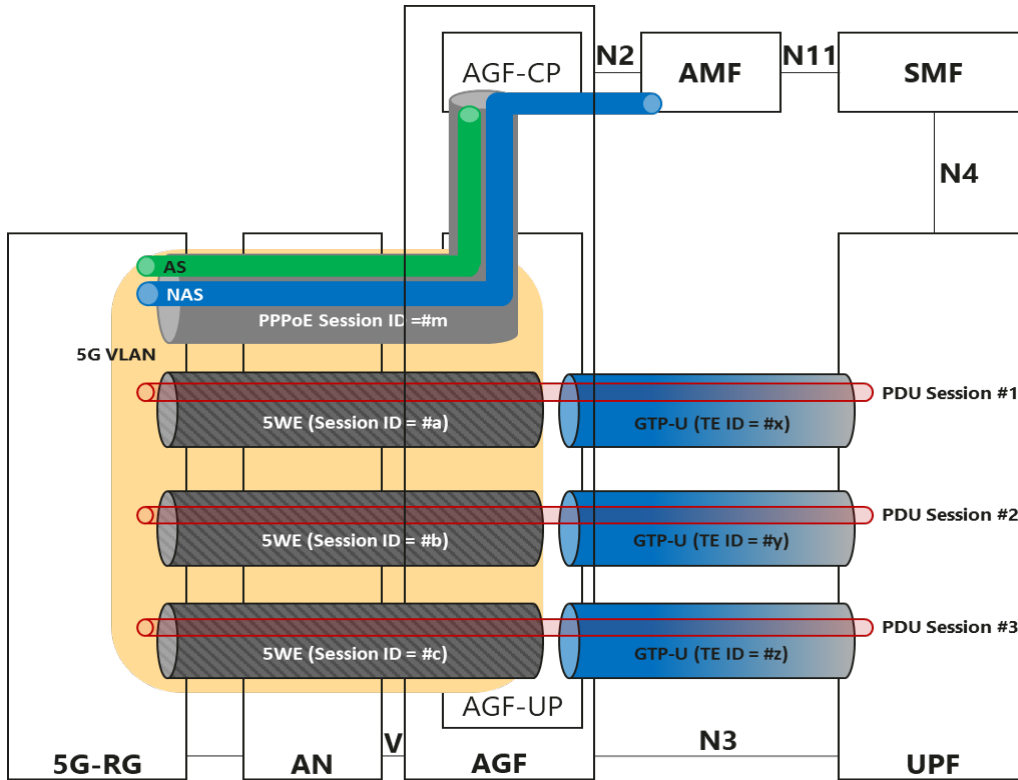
AGF-CP
N2
AMF
N11
SMF
N4
AS
NAS
PPPoE Session ID =#m
5G VLAN
5WE (Session ID = #a)
GTP-U (TE ID = #x)
PDU Session #1
5WE (Session ID = #b)
GTP-U (TE ID = #y)
PDU Session #2
5WE (Session ID = #c)
GTP-U (TE ID = #z)
PDU Session #3
AGF-UP
5G-RG
AN
V
AGF
N3
UPF